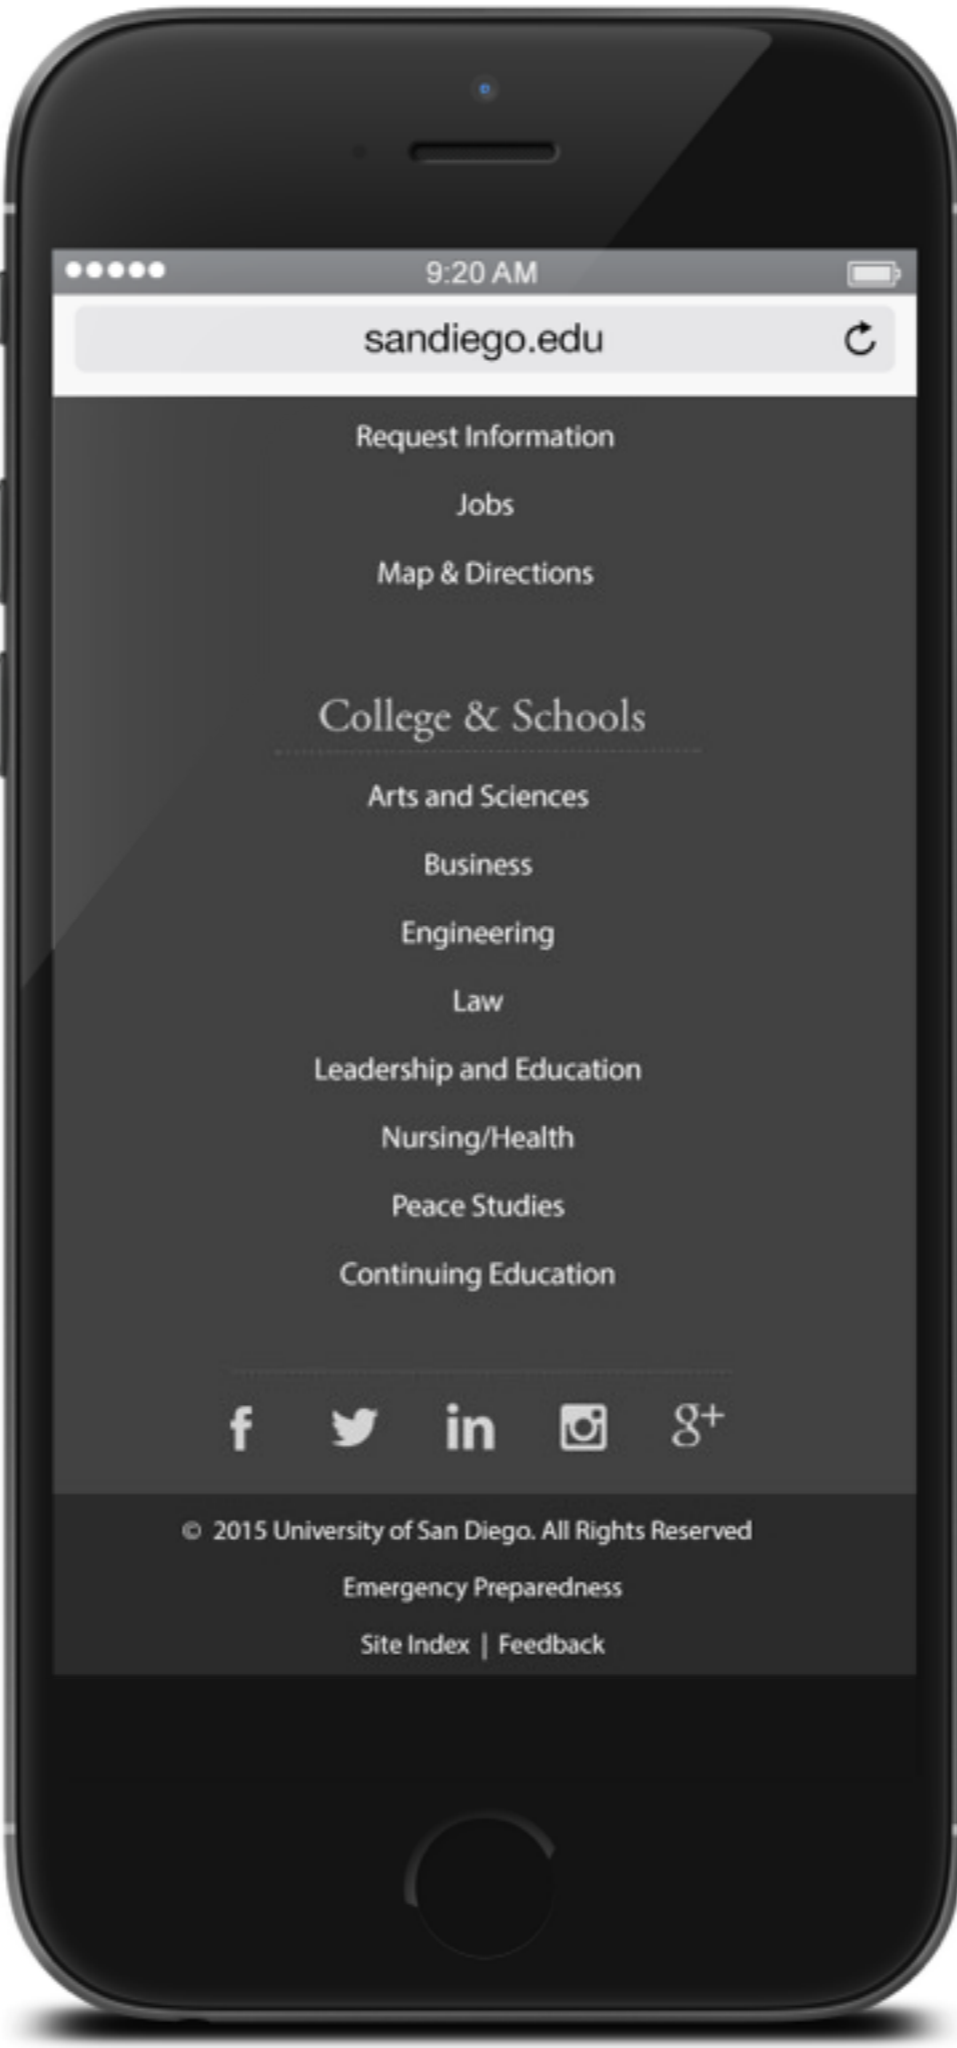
9:20 AM

sandiego.edu

Request Information

Jobs

Map & Directions

College & Schools

Arts and Sciences

Business

Engineering

Law

Leadership and Education

Nursing/Health

Peace Studies

Continuing Education

f in g+

© 2015 University of San Diego. All Rights Reserved

Emergency Preparedness

Site Index | Feedback